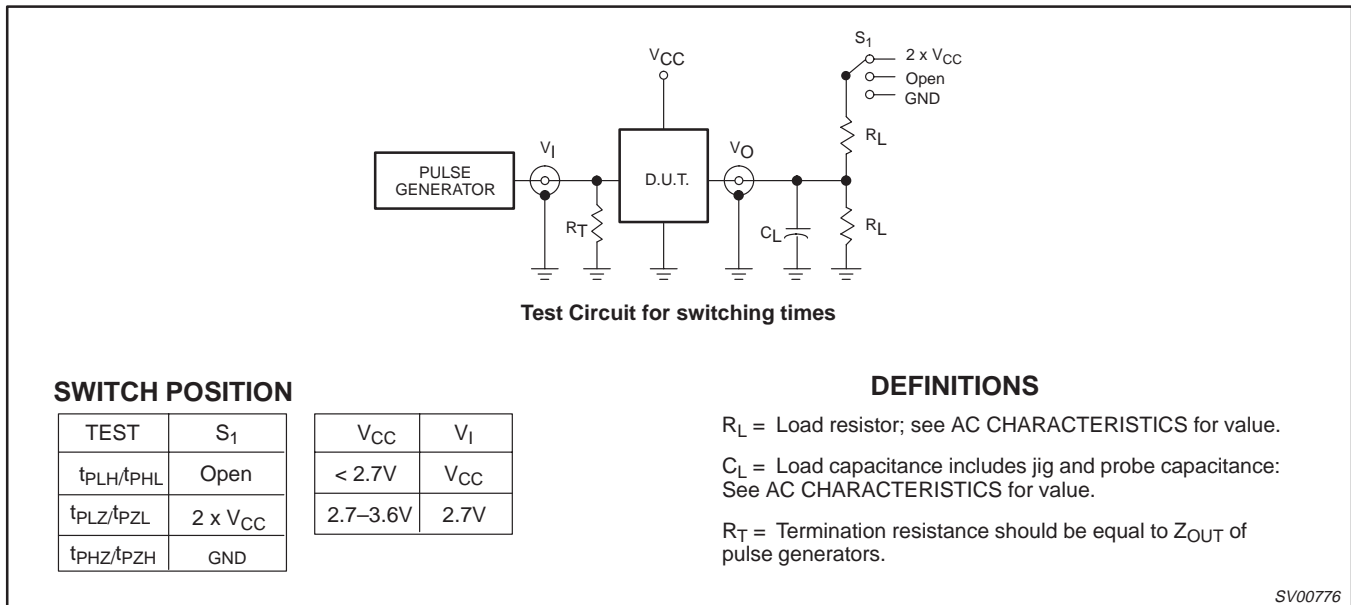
$V_{CC}$

$S_1$

2 x $V_{CC}$

Open

GND

$R_L$

PULSE GENERATOR

$V_I$

D.U.T.

$V_O$

$R_T$

$C_L$

$R_L$

**Test Circuit for switching times**

**SWITCH POSITION**

| TEST | $S_1$ |
|---|---|
| $t_{PLH}/t_{PHL}$ | Open |
| $t_{PLZ}/t_{PZL}$ | 2 x $V_{CC}$ |
| $t_{PHZ}/t_{PZH}$ | GND |

| $V_{CC}$ | $V_I$ |
|---|---|
| < 2.7V | $V_{CC}$ |
| 2.7–3.6V | 2.7V |

**DEFINITIONS**

$R_L$ = Load resistor; see AC CHARACTERISTICS for value.

$C_L$ = Load capacitance includes jig and probe capacitance: See AC CHARACTERISTICS for value.

$R_T$ = Termination resistance should be equal to $Z_{OUT}$ of pulse generators.

SV00776